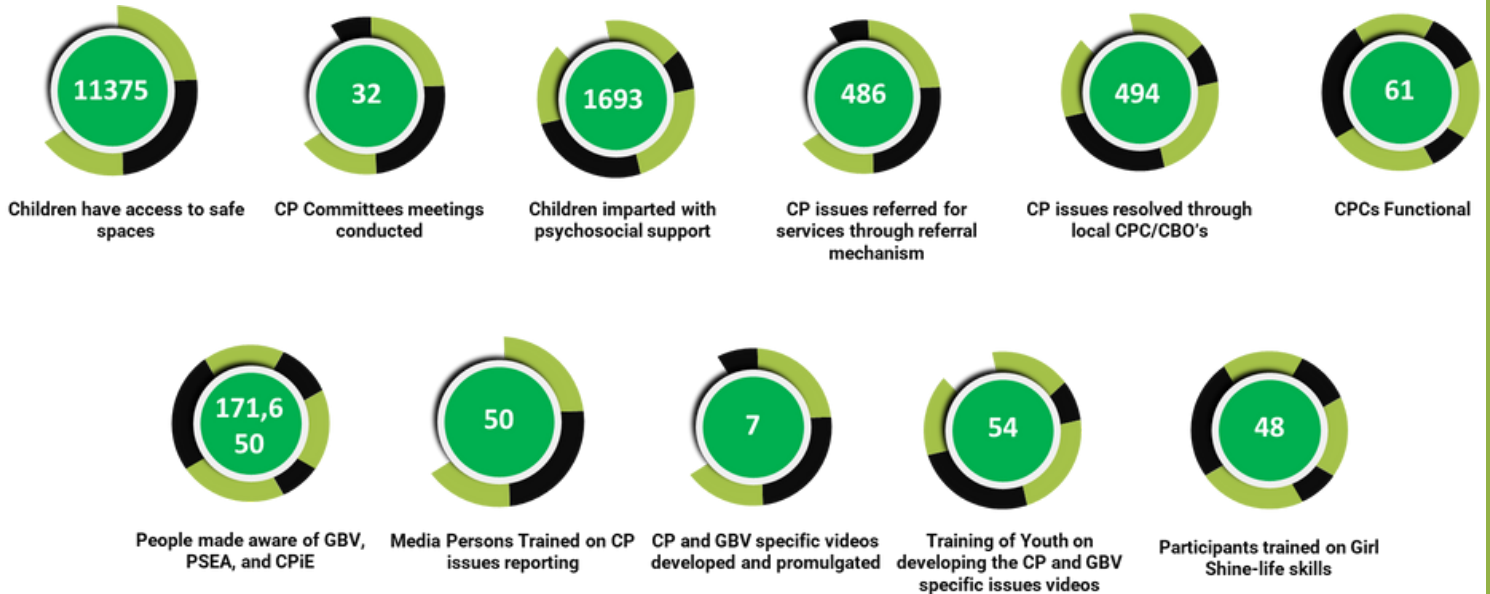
11375

Children have access to safe spaces

32

CP Committees meetings conducted

1693

Children imparted with psychosocial support

486

CP issues referred for services through referral mechanism

494

CP issues resolved through local CPC/CBO's

61

CPCs Functional

171,6 50

People made aware of GBV, PSEA, and CPiE

50

Media Persons Trained on CP issues reporting

7

CP and GBV specific videos developed and promulgated

54

Training of Youth on developing the CP and GBV specific issues videos

48

Participants trained on Girl Shine-life skills